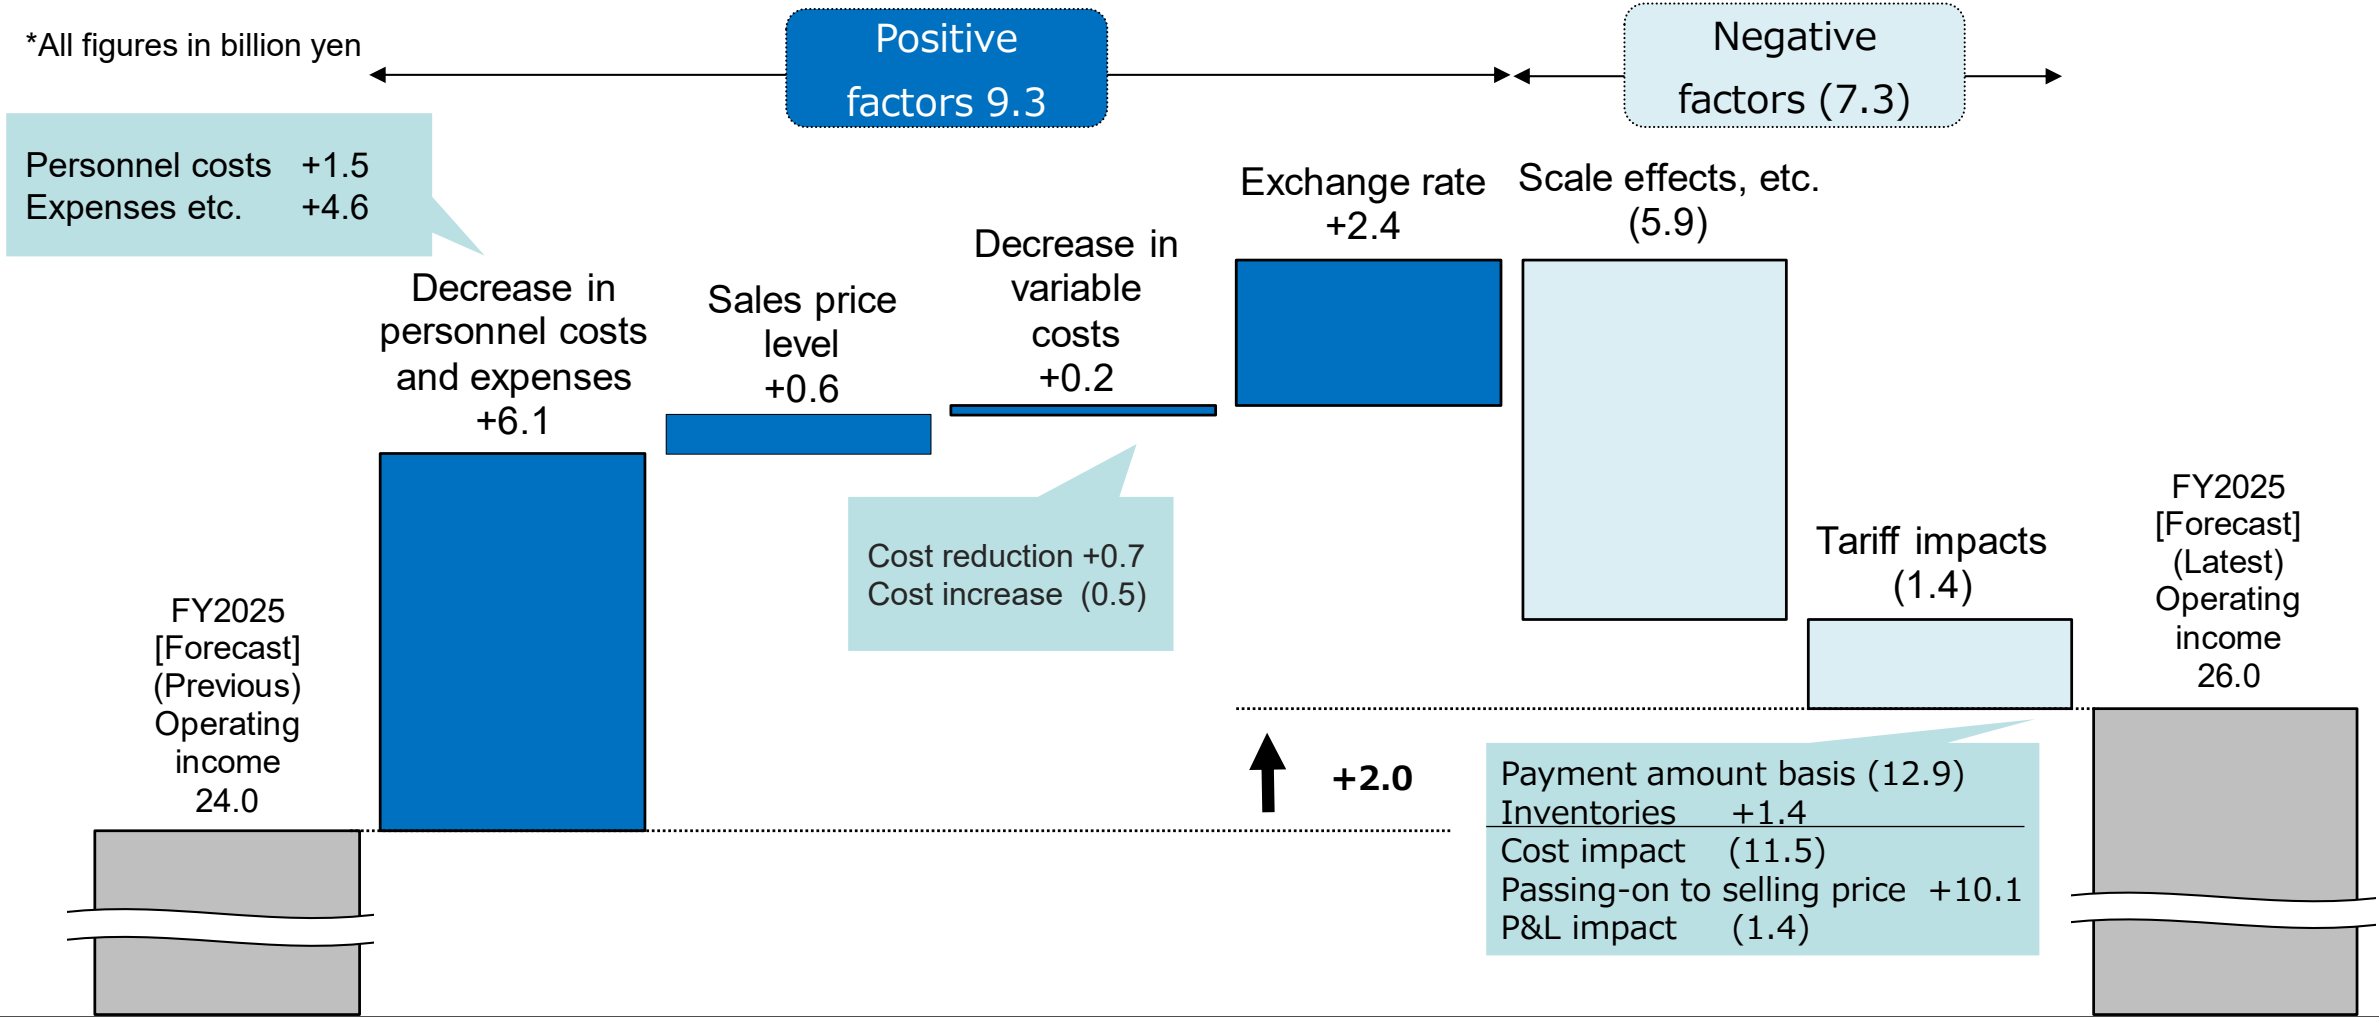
*All figures in billion yen

Positive factors 9.3

Negative factors (7.3)

Personnel costs +1.5
Expenses etc. +4.6

Decrease in personnel costs and expenses +6.1

Sales price level +0.6

Decrease in variable costs +0.2

Exchange rate +2.4

Scale effects, etc. (5.9)

Cost reduction +0.7
Cost increase (0.5)

Tariff impacts (1.4)

FY2025 [Forecast] (Previous) Operating income 24.0

FY2025 [Forecast] (Latest) Operating income 26.0

+2.0

Payment amount basis (12.9)
Inventories +1.4
Cost impact (11.5)
Passing-on to selling price +10.1
P&L impact (1.4)